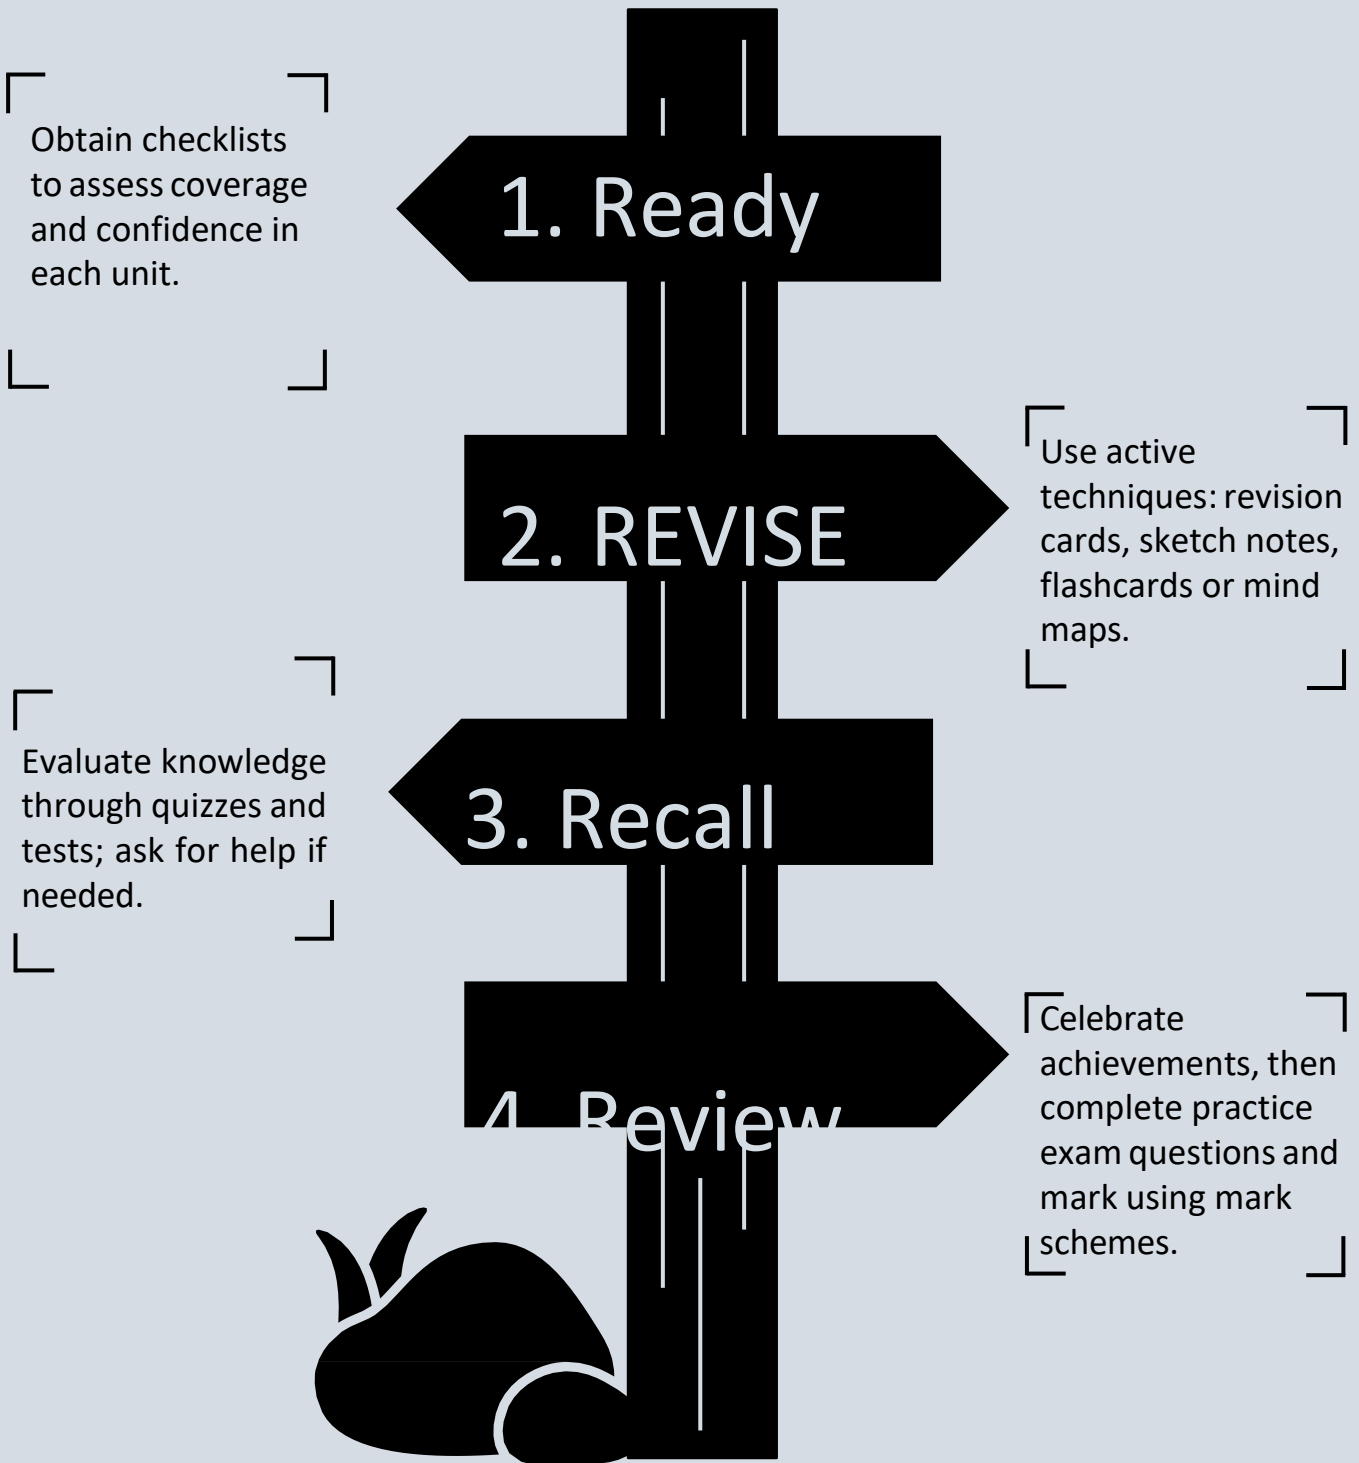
Obtain checklists to assess coverage and confidence in each unit.

1. Ready

2. REVISE

Use active techniques: revision cards, sketch notes, flashcards or mind maps.

Evaluate knowledge through quizzes and tests; ask for help if needed.

3. Recall

4. Review

Celebrate achievements, then complete practice exam questions and mark using mark schemes.